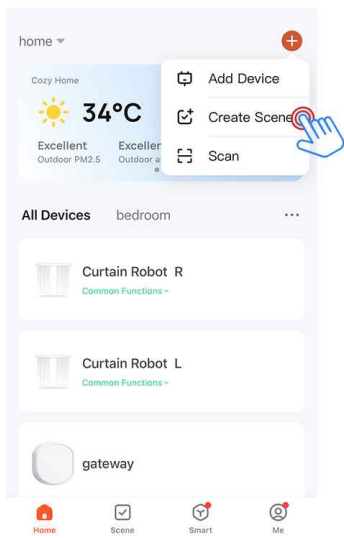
home

Cozy Home

34°C

Excellent
Outdoor PM2.5

Excellen
Outdoor a

Add Device

Create Scene

Scan

All Devices bedroom

Curtain Robot R
Common Functions

Curtain Robot L
Common Functions

gateway

Home Scene Smart Me